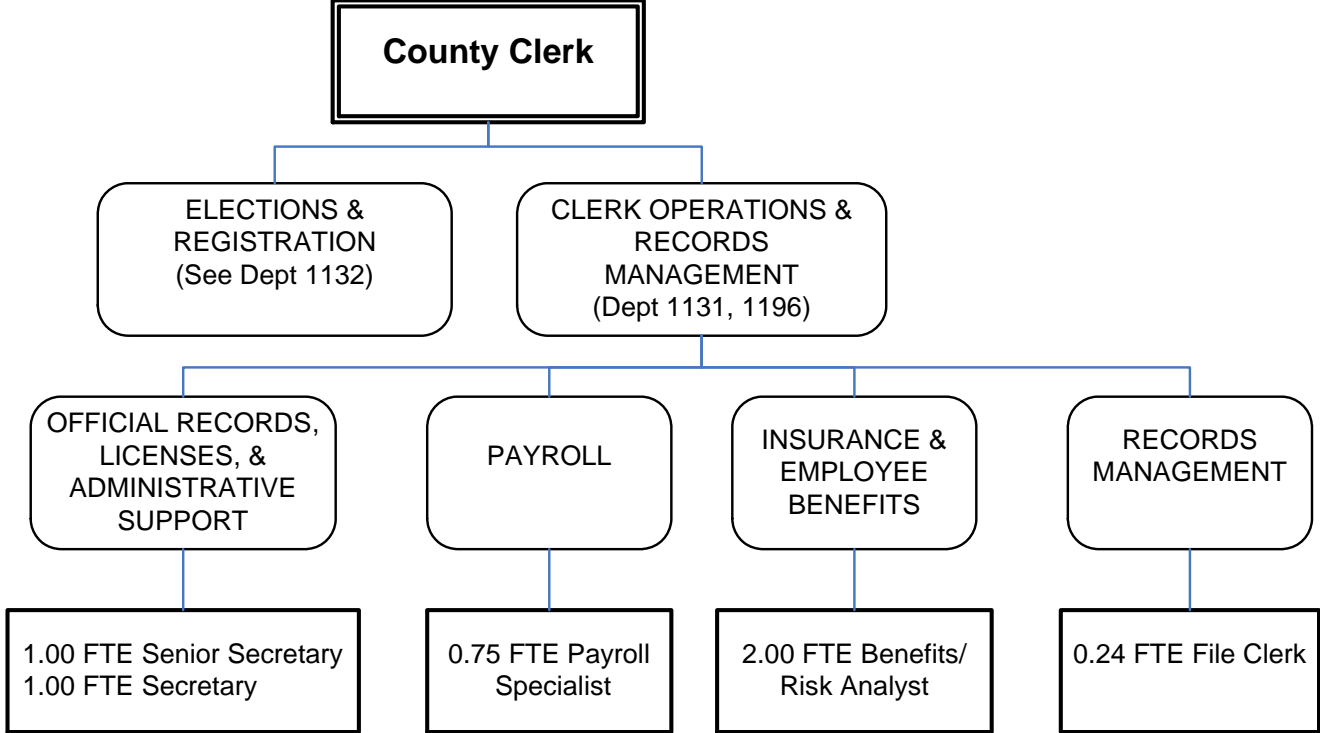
County Clerk

ELECTIONS & REGISTRATION
(See Dept 1132)

CLERK OPERATIONS & RECORDS MANAGEMENT
(Dept 1131, 1196)

OFFICIAL RECORDS, LICENSES, & ADMINISTRATIVE SUPPORT

1.00 FTE Senior Secretary
1.00 FTE Secretary

PAYROLL

0.75 FTE Payroll Specialist

INSURANCE & EMPLOYEE BENEFITS

2.00 FTE Benefits/ Risk Analyst

RECORDS MANAGEMENT

0.24 FTE File Clerk